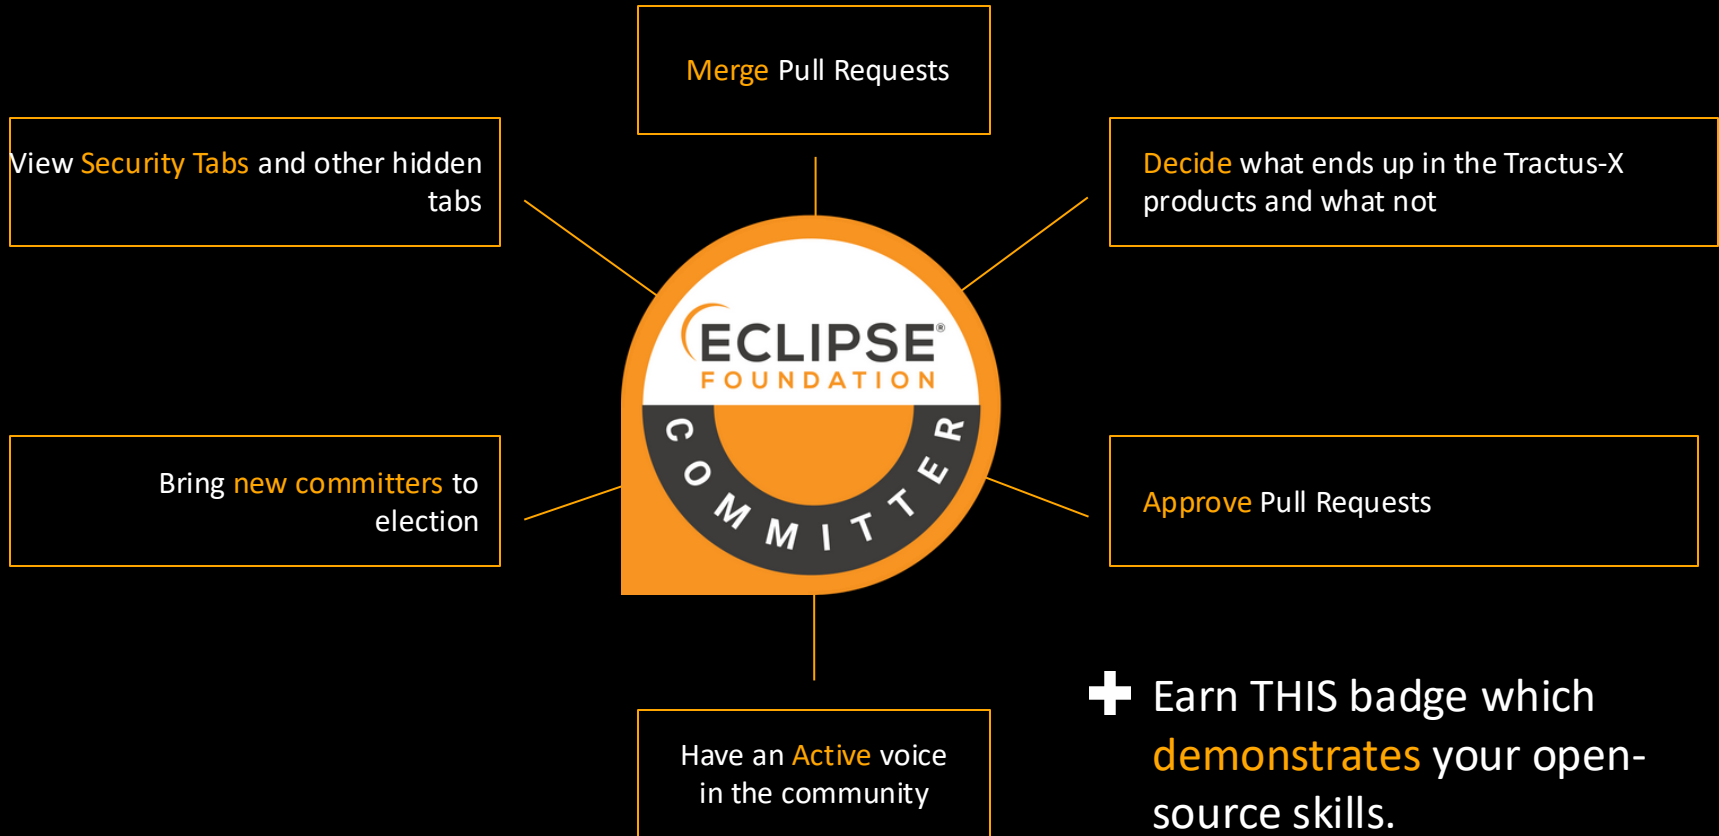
Merge Pull Requests

View Security Tabs and other hidden tabs

Decide what ends up in the Tractus-X products and what not

ECLIPSE® FOUNDATION

COMMITTER

Bring new committers to election

Approve Pull Requests

Earn THIS badge which demonstrates your open-source skills.

Have an Active voice in the community